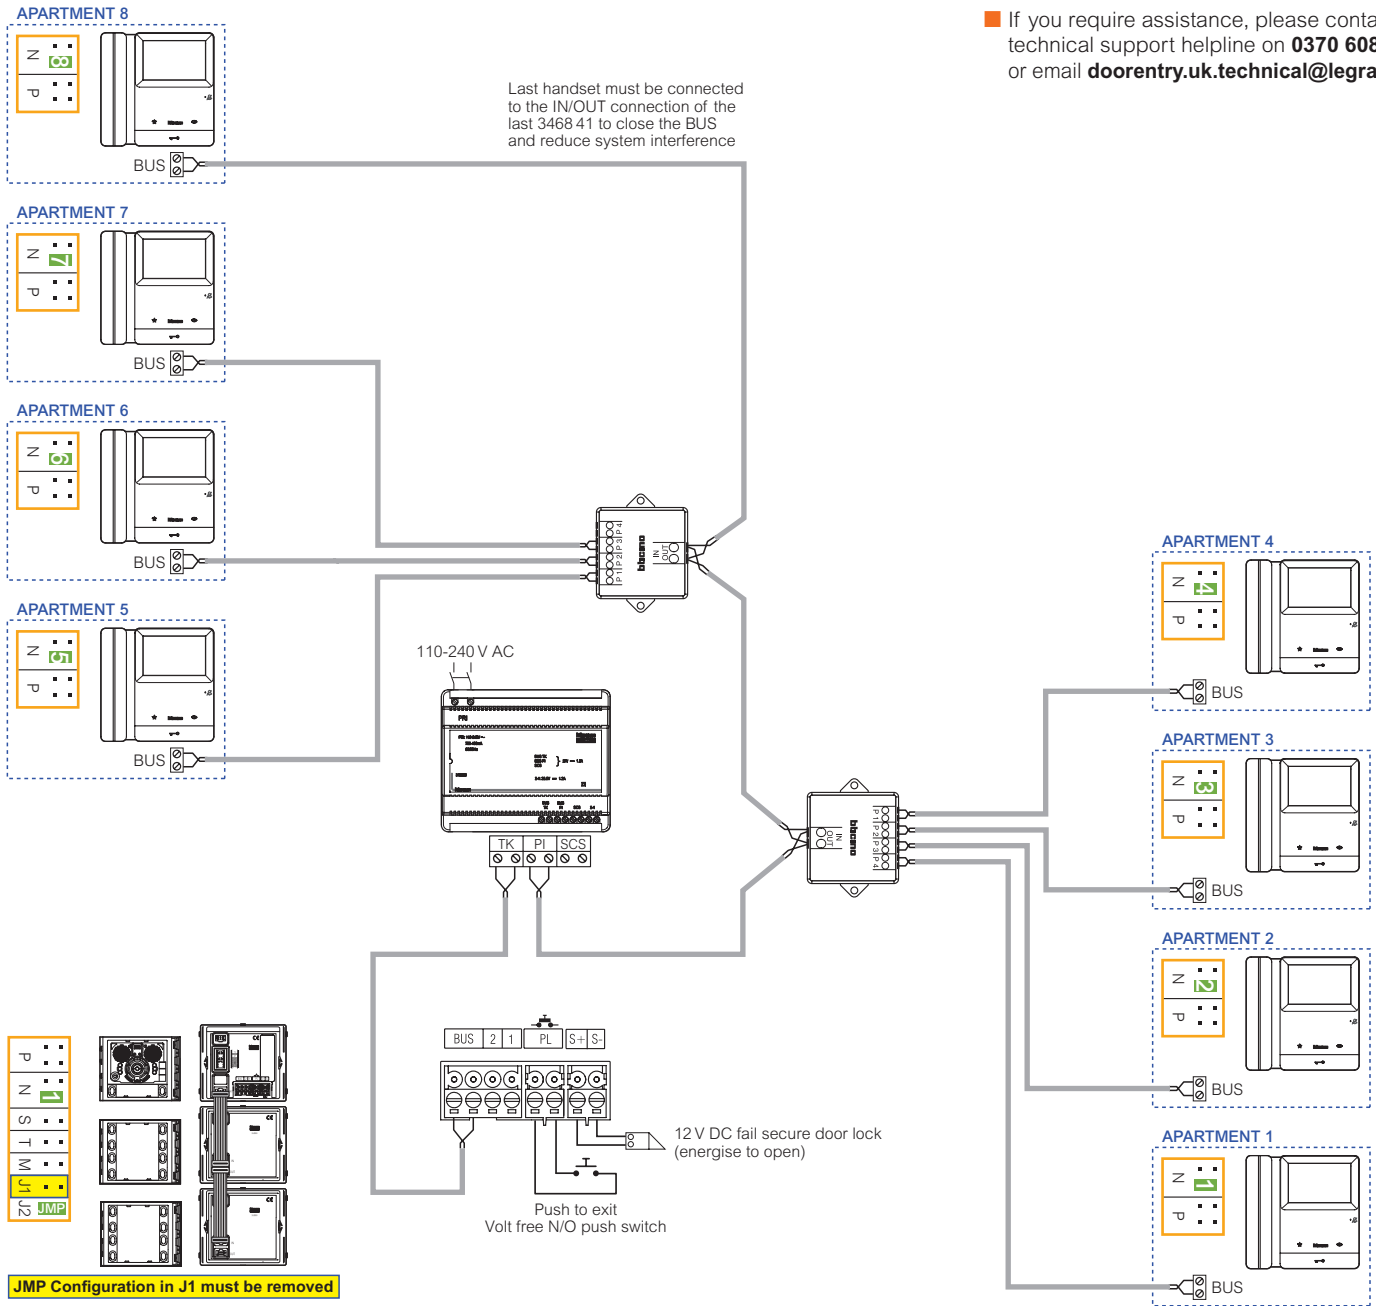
APARTMENT 8

N 8

P

BUS

APARTMENT 7

N 7

P

BUS

APARTMENT 6

N 6

P

BUS

APARTMENT 5

N 5

P

BUS

If you require assistance, please conta technical support helpline on **0370 608** or email **doorentry.uk.technical@legra**

Last handset must be connected to the IN/OUT connection of the last 3468 41 to close the BUS and reduce system interference

P1 P2 P3 P4 IN OUT bticino

APARTMENT 4

N 4

P

BUS

110-240 V AC

TK PI SCS

APARTMENT 3

N 3

P

BUS

P1 P2 P3 P4 IN OUT bticino

APARTMENT 2

N 2

P

BUS

APARTMENT 1

N 1

P

BUS

P

N 1

S

T

M

J1

J2 JMP

JMP Configuration in J1 must be removed

BUS 2 1 PL S+ S-

12 V DC fail secure door lock (energise to open)

Push to exit
Volt free N/O push switch